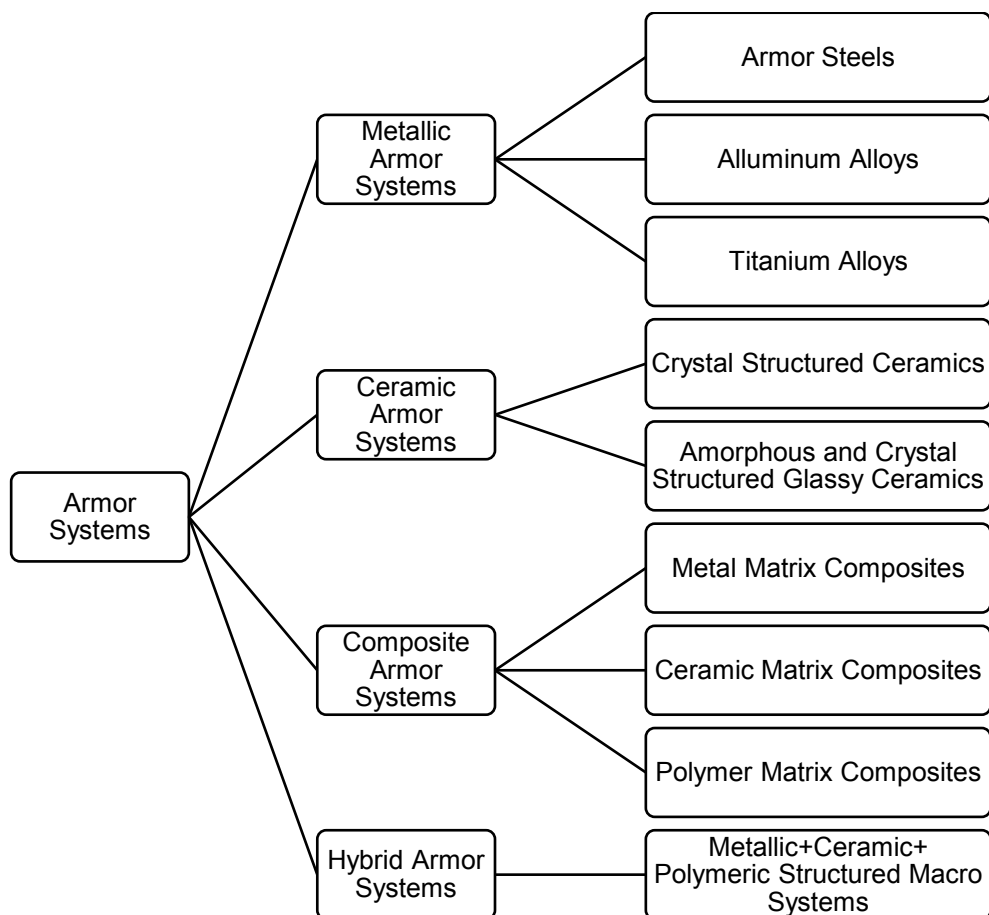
Armor Systems

Metallic Armor Systems

Armor Steels

Alluminum Alloys

Titanium Alloys

Ceramic Armor Systems

Crystal Structured Ceramics

Amorphous and Crystal Structured Glassy Ceramics

Composite Armor Systems

Metal Matrix Composites

Ceramic Matrix Composites

Polymer Matrix Composites

Hybrid Armor Systems

Metallic+Ceramic+ Polymeric Structured Macro Systems